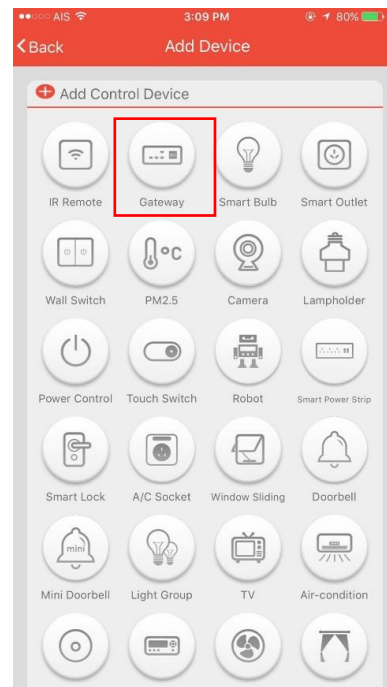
●●○○○ AIS 3:09 PM 80%

Back Add Device

Add Control Device

IR Remote
Gateway
Smart Bulb
Smart Outlet

Wall Switch
PM2.5
Camera
Lampholder

°C

Power Control
Touch Switch
Robot
Smart Power Strip

Smart Lock
A/C Socket
Window Sliding
Doorbell

mini

Mini Doorbell
Light Group
TV
Air-condition